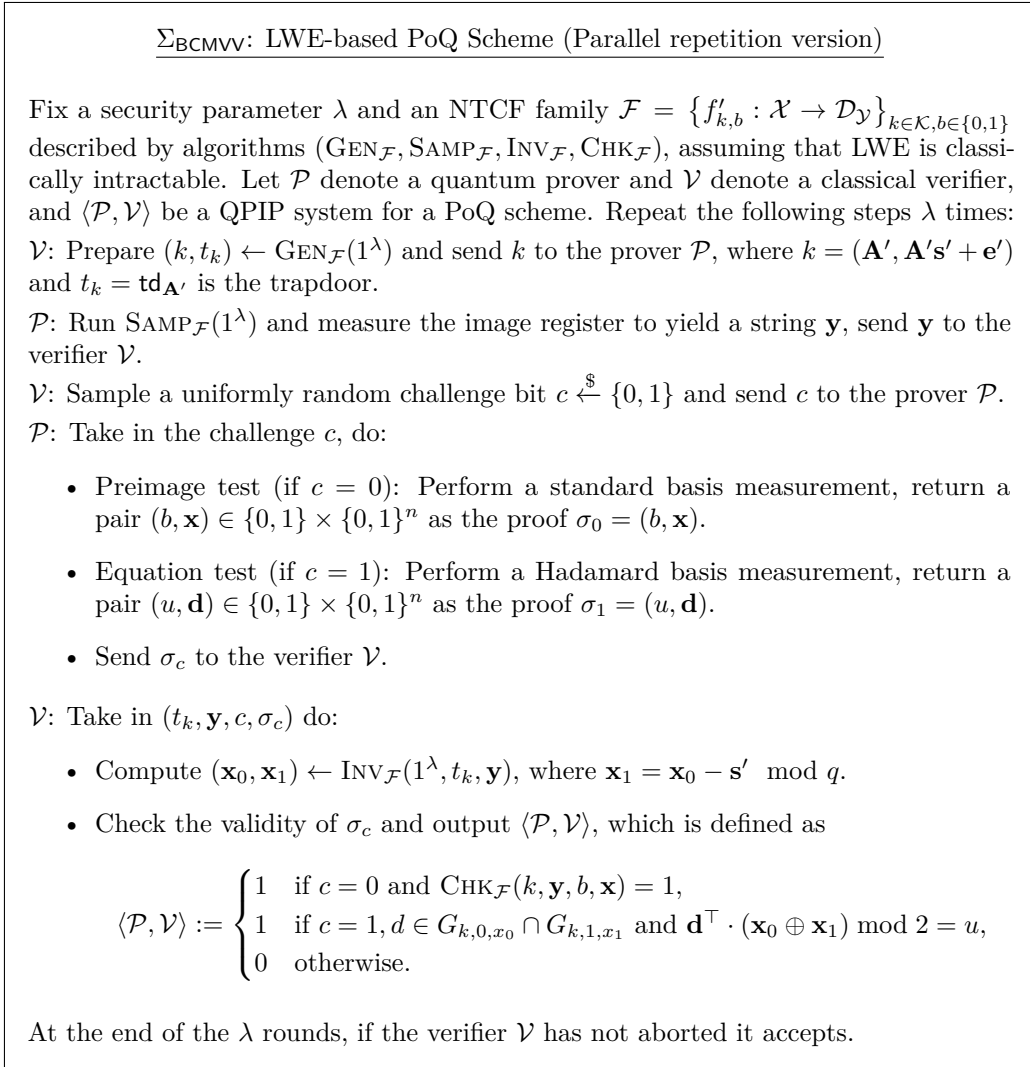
$\underline{\Sigma_{\mathsf{BCMVV}}}$: LWE-based PoQ Scheme (Parallel repetition version)

Fix a security parameter $\lambda$ and an NTCF family $\mathcal{F} = \left\{f'_{k,b} : \mathcal{X} \to \mathcal{D}_{\mathcal{Y}}\right\}_{k\in\mathcal{K},b\in\{0,1\}}$ described by algorithms $(\textsc{Gen}_{\mathcal{F}}, \textsc{Samp}_{\mathcal{F}}, \textsc{Inv}_{\mathcal{F}}, \textsc{Chk}_{\mathcal{F}})$, assuming that LWE is classically intractable. Let $\mathcal{P}$ denote a quantum prover and $\mathcal{V}$ denote a classical verifier, and $\langle\mathcal{P},\mathcal{V}\rangle$ be a QPIP system for a PoQ scheme. Repeat the following steps $\lambda$ times:

$\mathcal{V}$: Prepare $(k, t_k) \leftarrow \textsc{Gen}_{\mathcal{F}}(1^\lambda)$ and send $k$ to the prover $\mathcal{P}$, where $k = (\mathbf{A}', \mathbf{A}'\mathbf{s}' + \mathbf{e}')$ and $t_k = \mathsf{td}_{\mathbf{A}'}$ is the trapdoor.

$\mathcal{P}$: Run $\textsc{Samp}_{\mathcal{F}}(1^\lambda)$ and measure the image register to yield a string $\mathbf{y}$, send $\mathbf{y}$ to the verifier $\mathcal{V}$.

$\mathcal{V}$: Sample a uniformly random challenge bit $c \xleftarrow{\$} \{0,1\}$ and send $c$ to the prover $\mathcal{P}$.

$\mathcal{P}$: Take in the challenge $c$, do:

• Preimage test (if $c = 0$): Perform a standard basis measurement, return a pair $(b, \mathbf{x}) \in \{0,1\} \times \{0,1\}^n$ as the proof $\sigma_0 = (b, \mathbf{x})$.

• Equation test (if $c = 1$): Perform a Hadamard basis measurement, return a pair $(u, \mathbf{d}) \in \{0,1\} \times \{0,1\}^n$ as the proof $\sigma_1 = (u, \mathbf{d})$.

• Send $\sigma_c$ to the verifier $\mathcal{V}$.

$\mathcal{V}$: Take in $(t_k, \mathbf{y}, c, \sigma_c)$ do:

• Compute $(\mathbf{x}_0, \mathbf{x}_1) \leftarrow \textsc{Inv}_{\mathcal{F}}(1^\lambda, t_k, \mathbf{y})$, where $\mathbf{x}_1 = \mathbf{x}_0 - \mathbf{s}' \mod q$.

• Check the validity of $\sigma_c$ and output $\langle\mathcal{P},\mathcal{V}\rangle$, which is defined as

$$\langle\mathcal{P},\mathcal{V}\rangle := \begin{cases} 1 & \text{if } c = 0 \text{ and } \textsc{Chk}_{\mathcal{F}}(k, \mathbf{y}, b, \mathbf{x}) = 1, \\ 1 & \text{if } c = 1, d \in G_{k,0,x_0} \cap G_{k,1,x_1} \text{ and } \mathbf{d}^\top \cdot (\mathbf{x}_0 \oplus \mathbf{x}_1) \bmod 2 = u, \\ 0 & \text{otherwise.} \end{cases}$$

At the end of the $\lambda$ rounds, if the verifier $\mathcal{V}$ has not aborted it accepts.